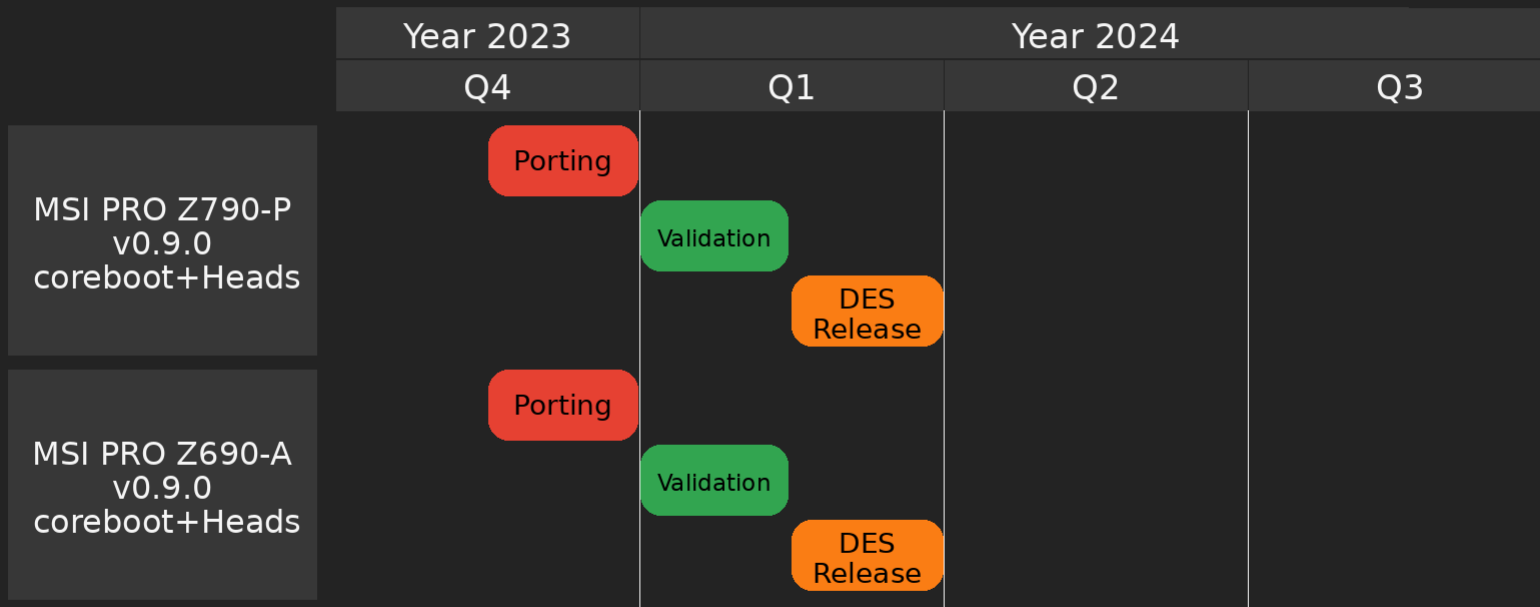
| | Year 2023 | Year 2024 | | |
|---|---|---|---|---|
| | Q4 | Q1 | Q2 | Q3 |
| MSI PRO Z790-P v0.9.0 coreboot+Heads | Porting | Validation, DES Release | | |
| MSI PRO Z690-A v0.9.0 coreboot+Heads | Porting | Validation, DES Release | | |